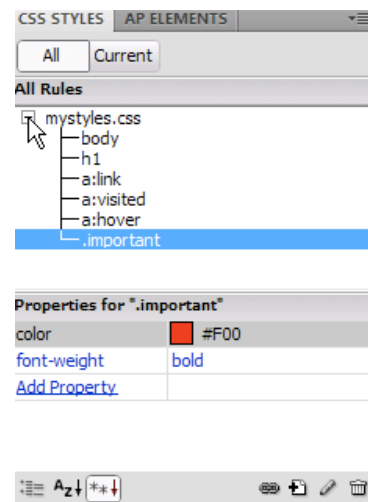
CSS STYLES AP ELEMENTS

All Current

All Rules

mystyles.css
body
h1
a:link
a:visited
a:hover
.important

Properties for ".important"

| | |
|---|---|
| color | #F00 |
| font-weight | bold |
| Add Property | |